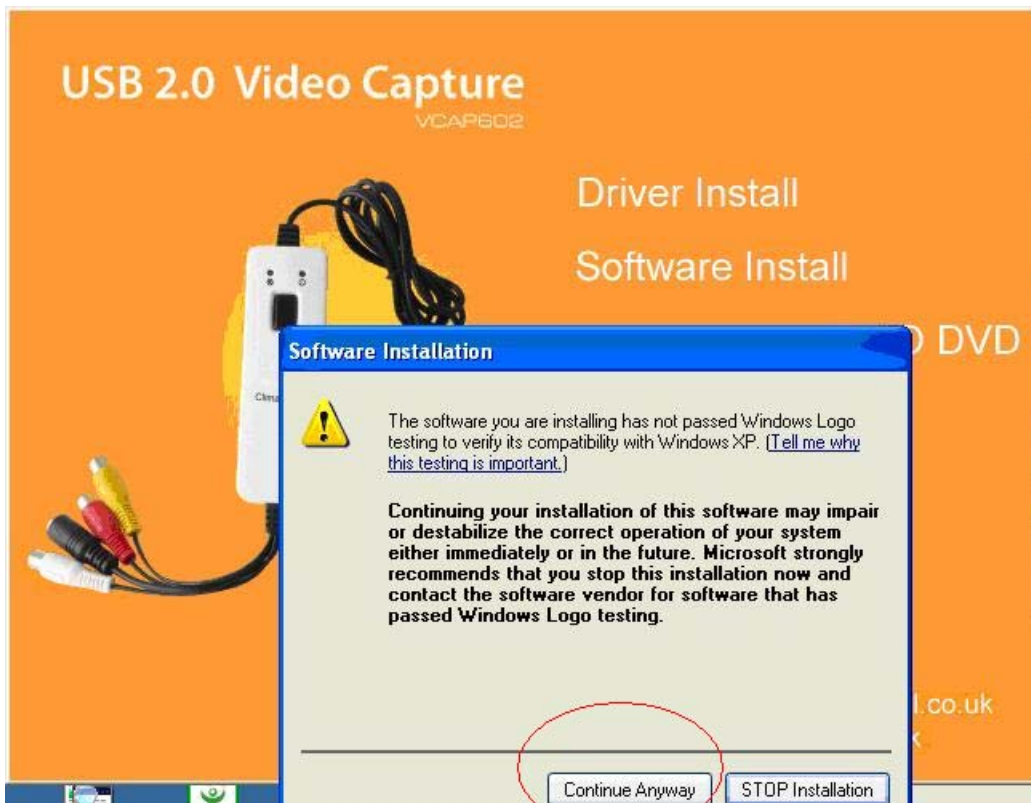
USB 2.0 Video Capture
VCAP602

Driver Install

Software Install

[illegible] DVD

Software Installation

The software you are installing has not passed Windows Logo testing to verify its compatibility with Windows XP. (Tell me why this testing is important.)

Continuing your installation of this software may impair or destabilize the correct operation of your system either immediately or in the future. Microsoft strongly recommends that you stop this installation now and contact the software vendor for software that has passed Windows Logo testing.

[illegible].co.uk

Continue Anyway

STOP Installation